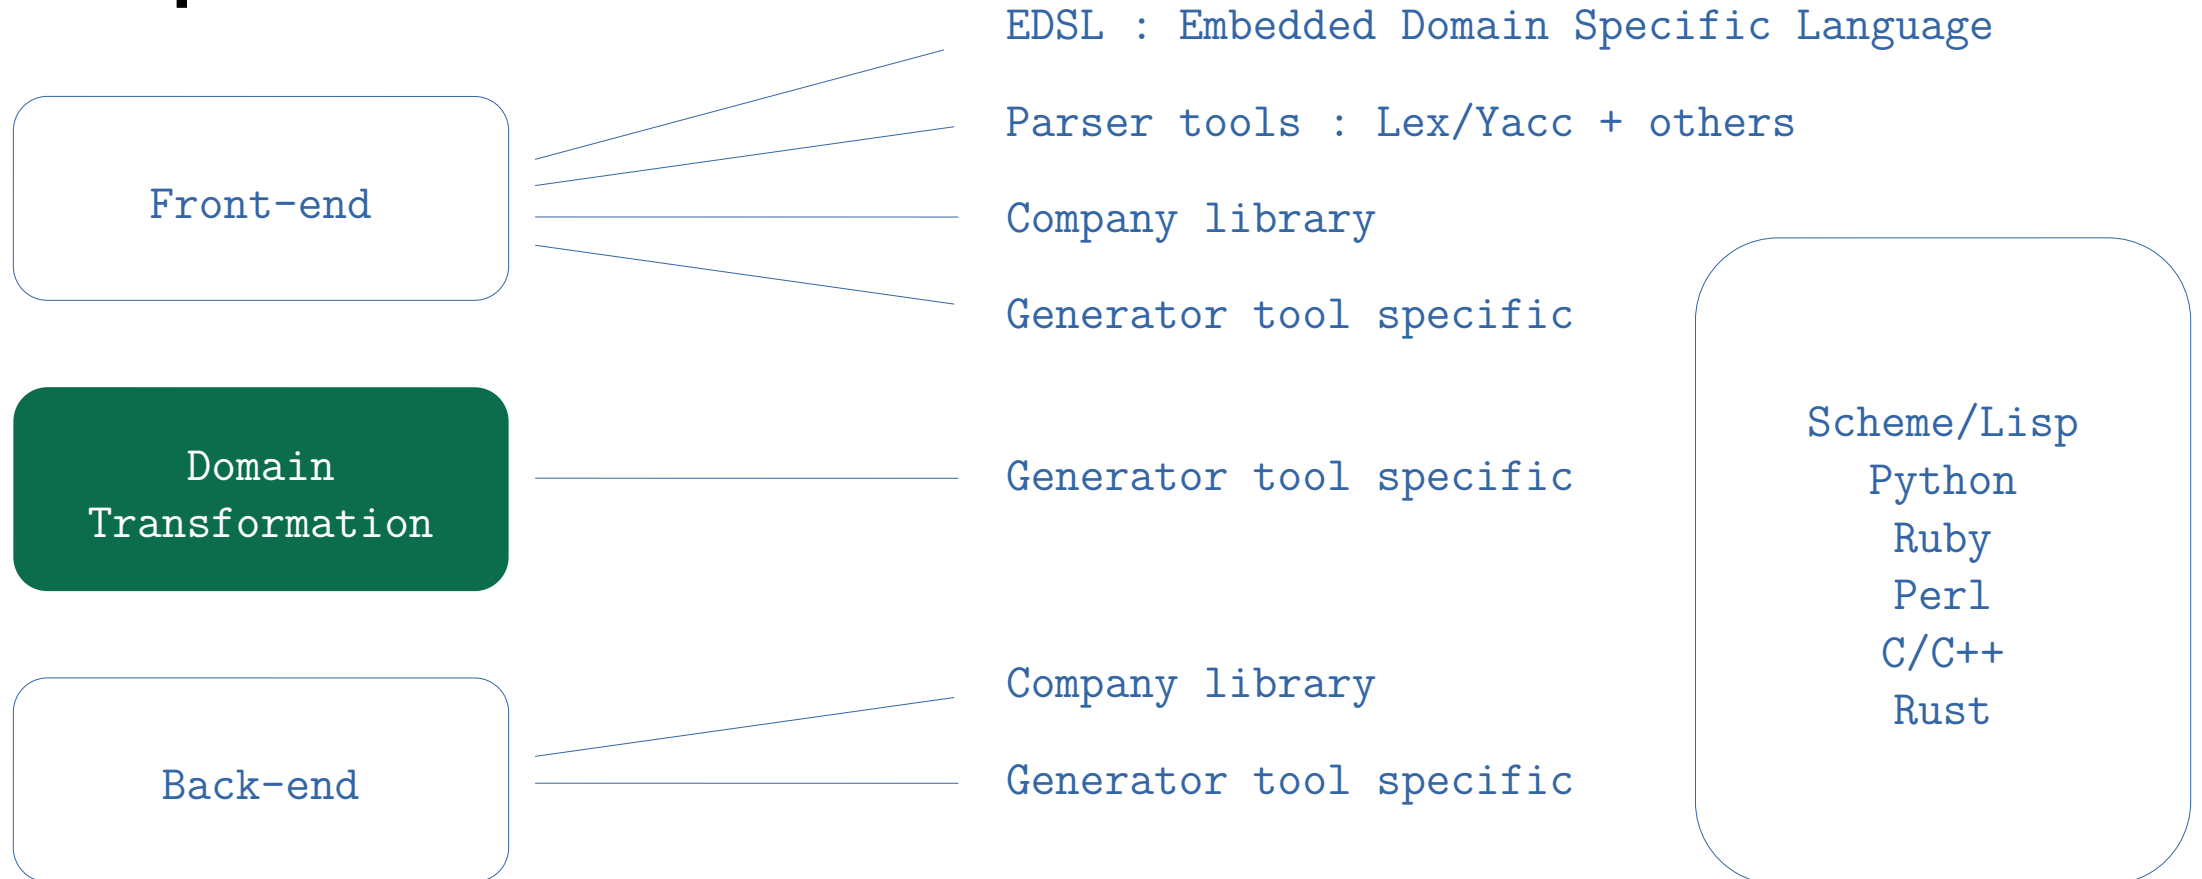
Front-end

EDSL : Embedded Domain Specific Language

Parser tools : Lex/Yacc + others

Company library

Generator tool specific

Domain Transformation

Generator tool specific

Back-end

Company library

Generator tool specific

Scheme/Lisp
Python
Ruby
Perl
C/C++
Rust